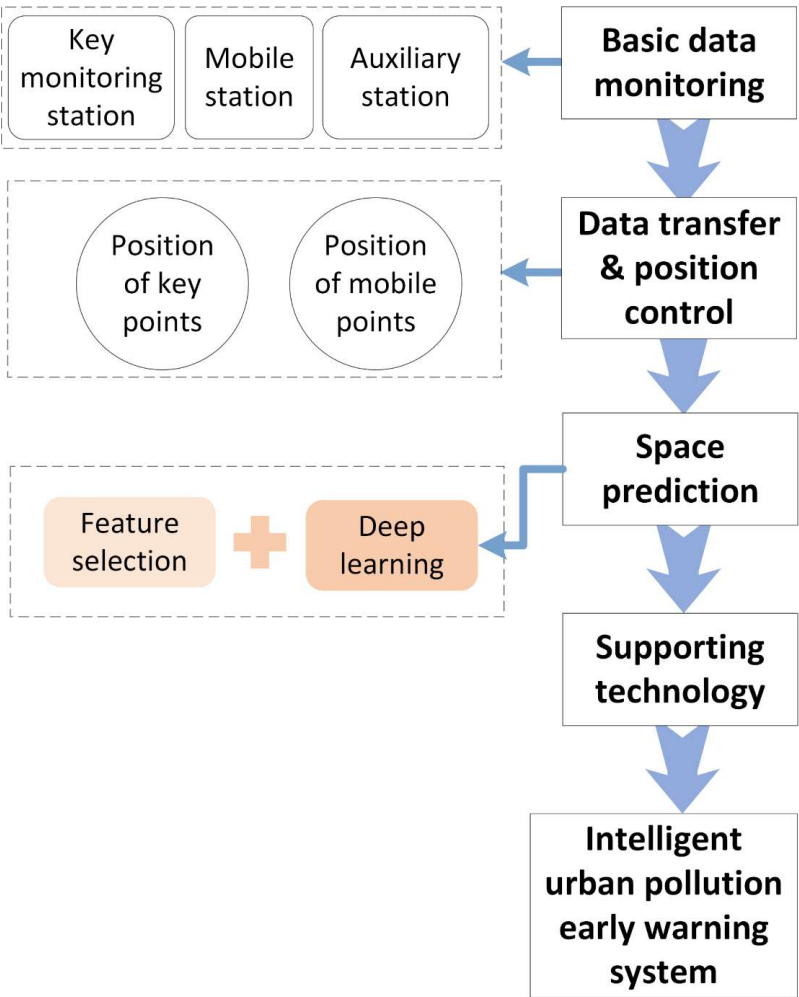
Basic data monitoring

Key monitoring station

Mobile station

Auxiliary station

Data transfer & position control

Position of key points

Position of mobile points

Space prediction

Feature selection

Deep learning

Supporting technology

Intelligent urban pollution early warning system